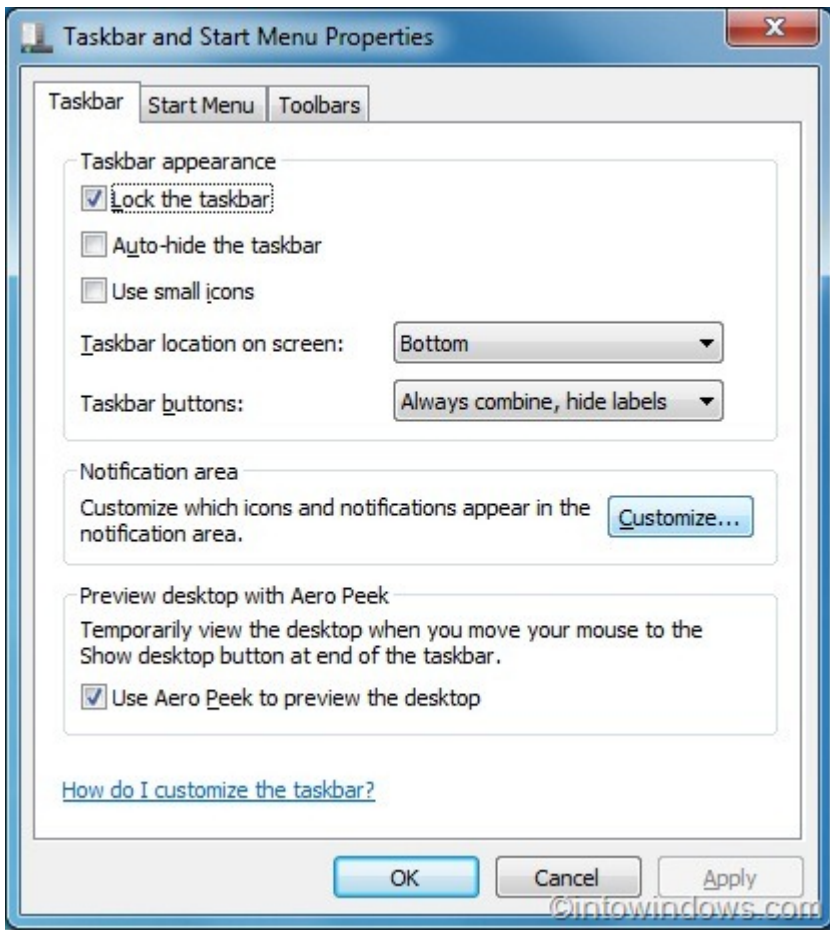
Taskbar and Start Menu Properties

Taskbar | Start Menu | Toolbars

Taskbar appearance

Lock the taskbar

Auto-hide the taskbar

Use small icons

Taskbar location on screen: Bottom

Taskbar buttons: Always combine, hide labels

Notification area

Customize which icons and notifications appear in the notification area.

Customize...

Preview desktop with Aero Peek

Temporarily view the desktop when you move your mouse to the Show desktop button at end of the taskbar.

Use Aero Peek to preview the desktop

How do I customize the taskbar?

OK

Cancel

Apply

©intowindows.com